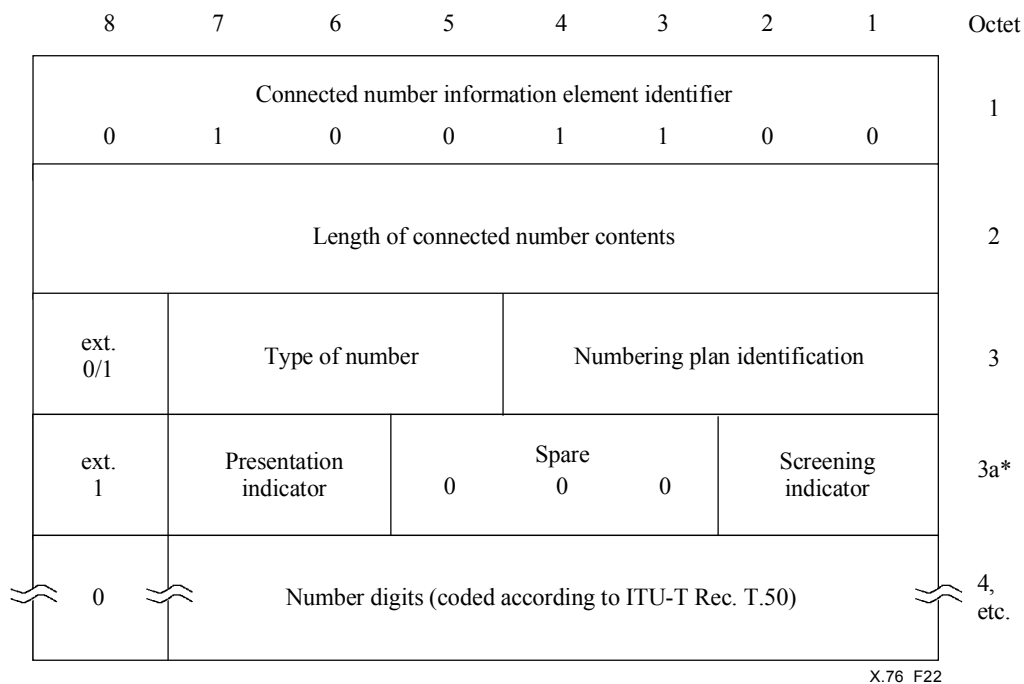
| 8 | 7 | 6 | 5 | 4 | 3 | 2 | 1 | Octet |
|---|---|---|---|---|---|---|---|---|
| Connected number information element identifier<br>0 1 0 0 1 1 0 0 | | | | | | | | 1 |
| Length of connected number contents | | | | | | | | 2 |
| ext.<br>0/1 | Type of number | | | Numbering plan identification | | | | 3 |
| ext.<br>1 | Presentation indicator | | Spare<br>0 0 0 | | | Screening indicator | | 3a* |
| 0 | Number digits (coded according to ITU-T Rec. T.50) | | | | | | | 4,<br>etc. |

X.76 F22